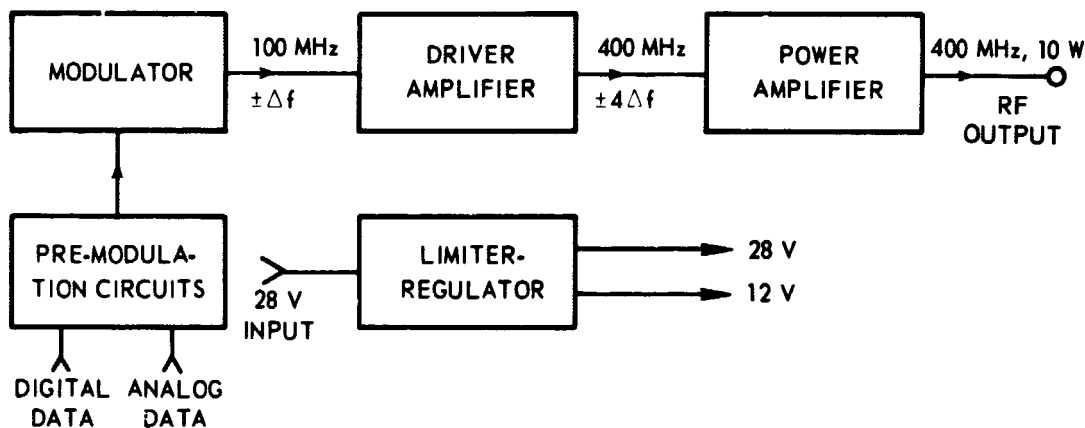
MODULATOR

100 MHz
$\pm \Delta f$

DRIVER AMPLIFIER

400 MHz
$\pm 4 \Delta f$

POWER AMPLIFIER

400 MHz, 10 W

RF OUTPUT

PRE-MODULATION CIRCUITS

28 V INPUT

LIMITER-REGULATOR

28 V

12 V

DIGITAL DATA

ANALOG DATA